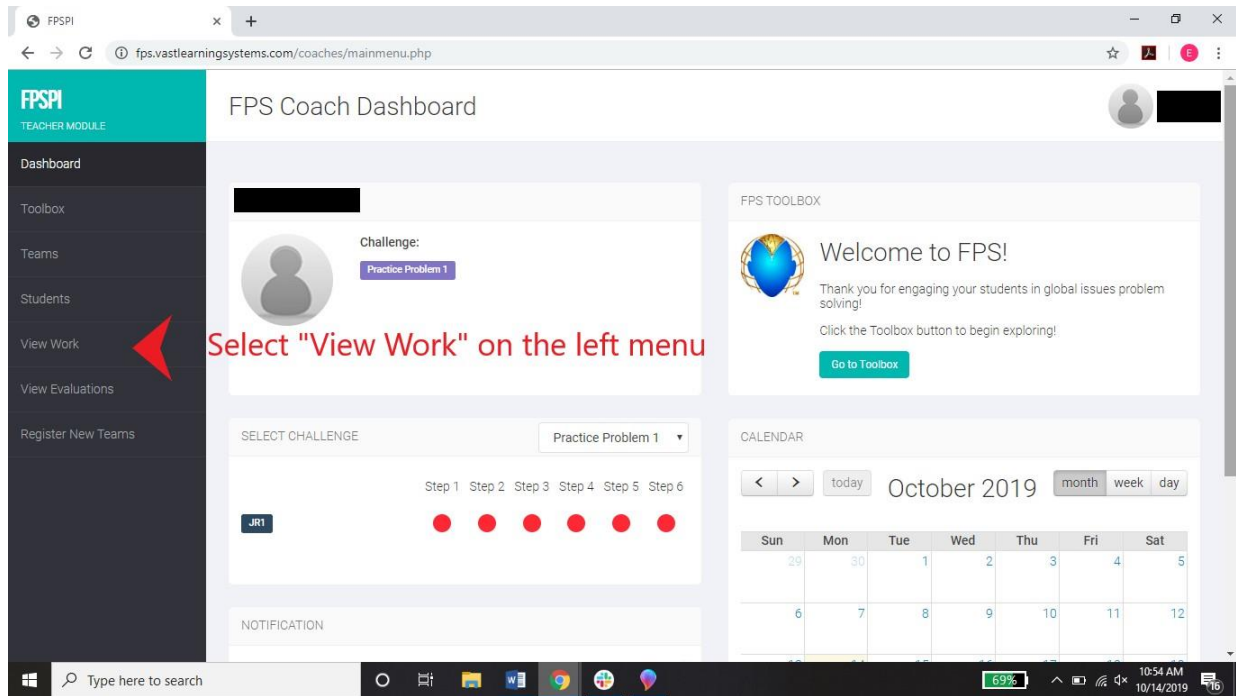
FPSPI
fps.vastlearningsystems.com/coaches/mainmenu.php

FPSPI
TEACHER MODULE

FPS Coach Dashboard

Dashboard
Toolbox
Teams
Students
View Work
View Evaluations
Register New Teams

Challenge:
Practice Problem 1

Select "View Work" on the left menu

FPS TOOLBOX
Welcome to FPS!
Thank you for engaging your students in global issues problem solving!
Click the Toolbox button to begin exploring!
Go to Toolbox

SELECT CHALLENGE
Practice Problem 1
Step 1 Step 2 Step 3 Step 4 Step 5 Step 6
JR1

CALENDAR
today
October 2019
month week day

| Sun | Mon | Tue | Wed | Thu | Fri | Sat |
|---|---|---|---|---|---|---|
| 29 | 30 | 1 | 2 | 3 | 4 | 5 |
| 6 | 7 | 8 | 9 | 10 | 11 | 12 |

NOTIFICATION

Type here to search
69%
10:54 AM
10/14/2019
16